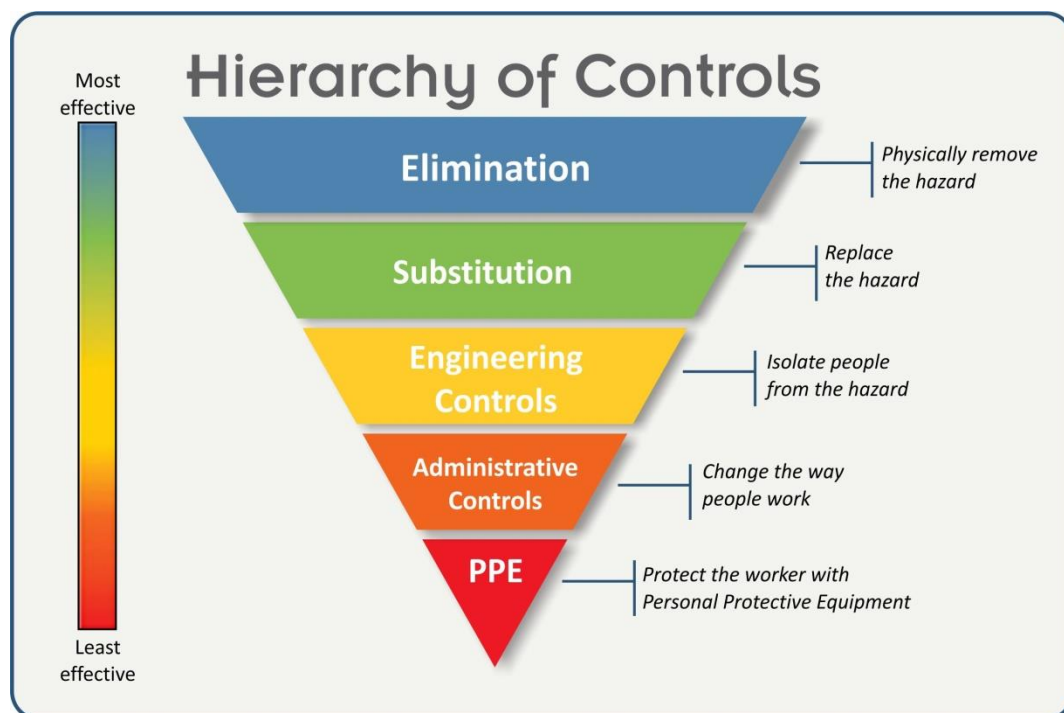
Hierarchy of Controls

Most effective

Elimination

Physically remove the hazard

Substitution

Replace the hazard

Engineering Controls

Isolate people from the hazard

Administrative Controls

Change the way people work

PPE

Protect the worker with Personal Protective Equipment

Least effective